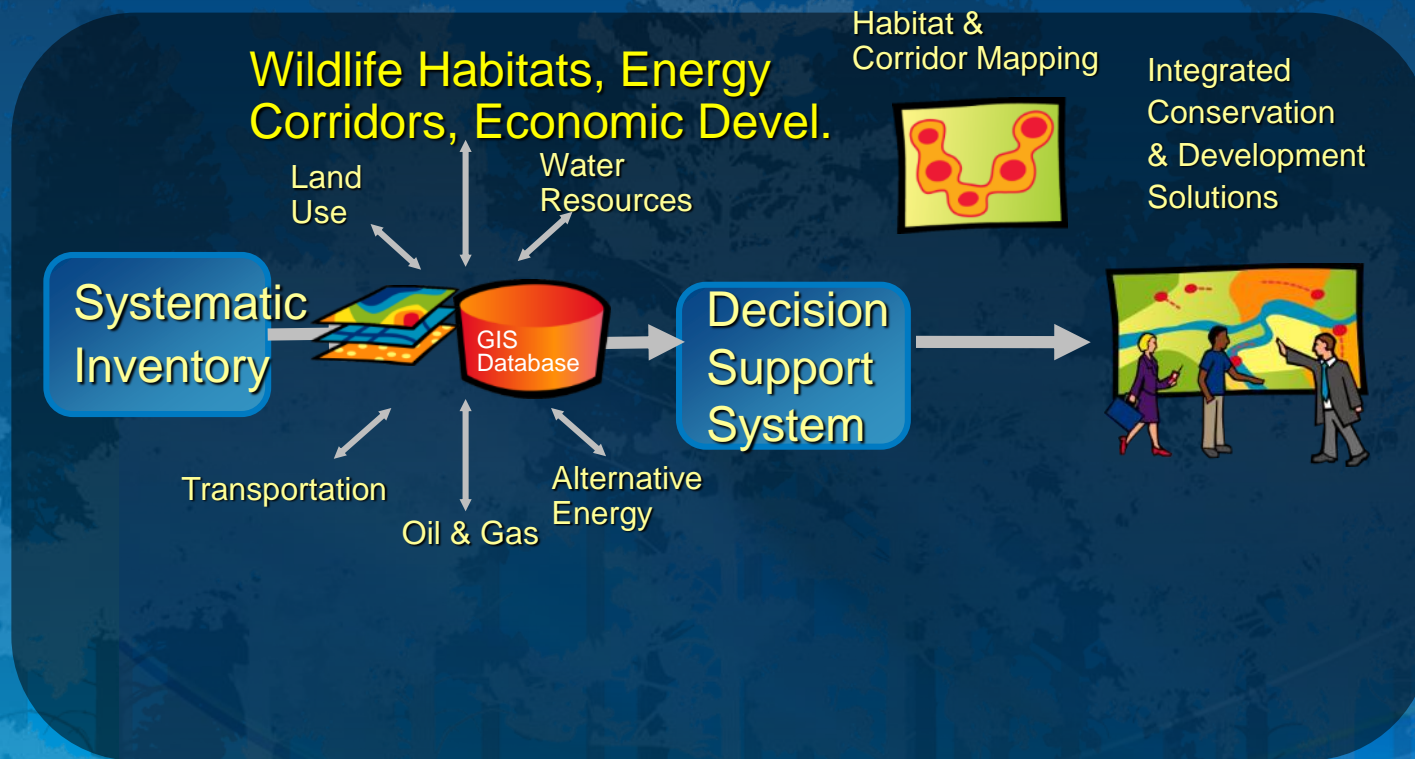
Wildlife Habitats, Energy Corridors, Economic Devel.

Habitat & Corridor Mapping

Integrated Conservation & Development Solutions

Land Use

Water Resources

Systematic Inventory

GIS Database

Decision Support System

Transportation

Oil & Gas

Alternative Energy